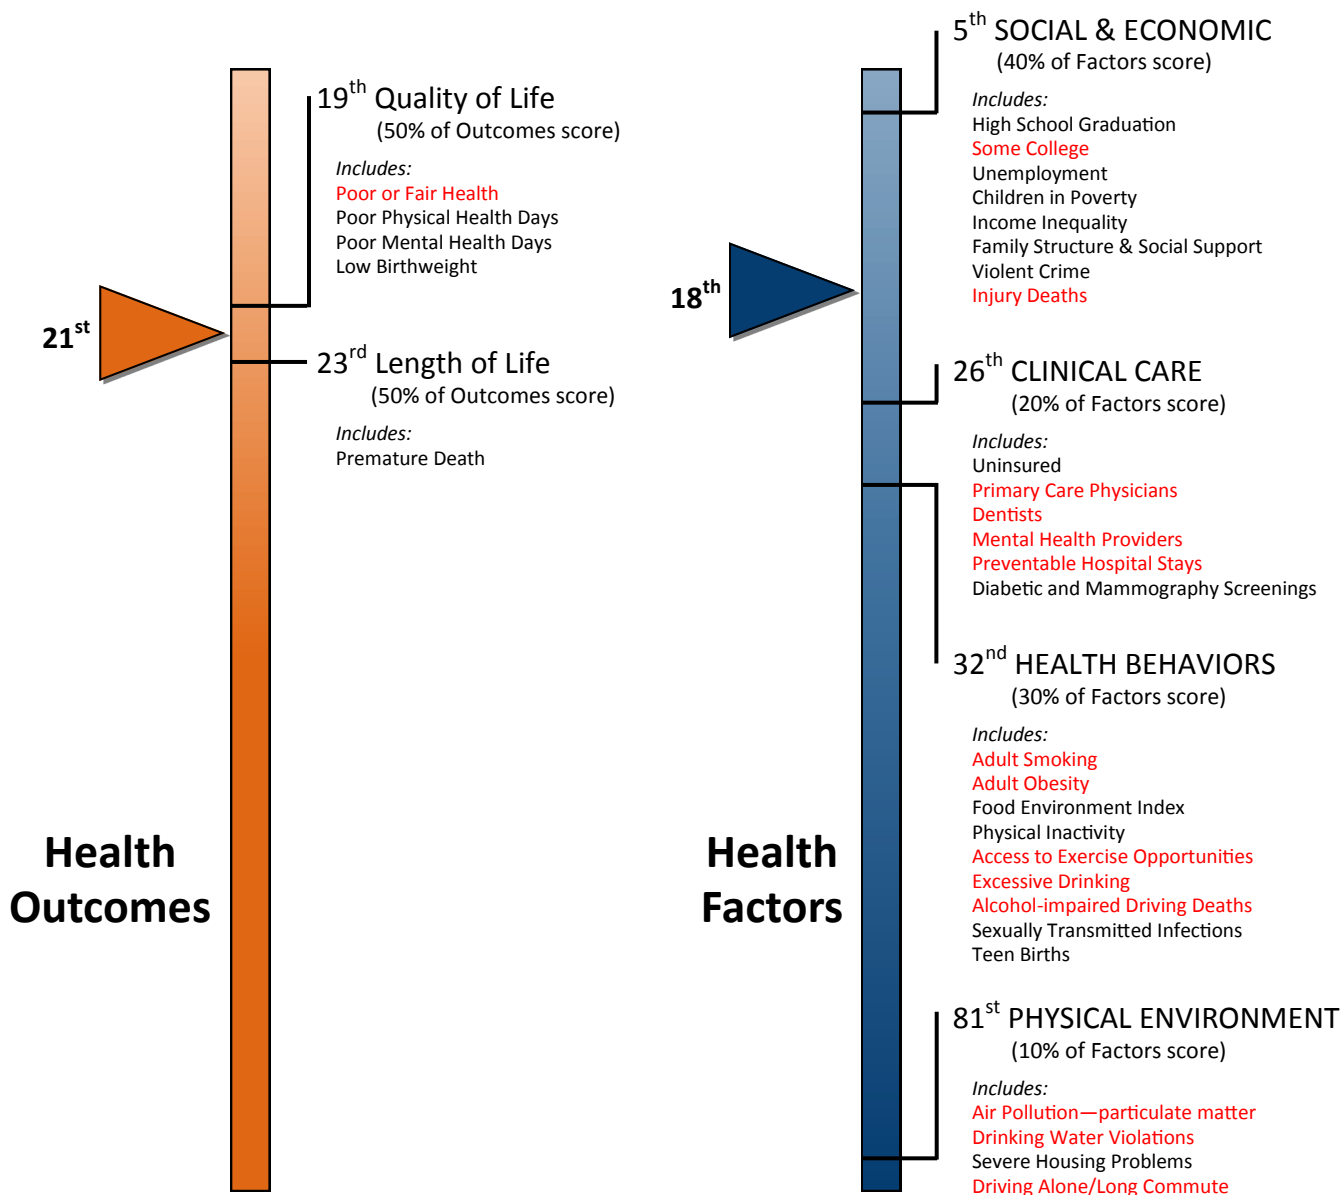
21$^{st}$

19$^{th}$ Quality of Life
(50% of Outcomes score)

*Includes:*
Poor or Fair Health
Poor Physical Health Days
Poor Mental Health Days
Low Birthweight

23$^{rd}$ Length of Life
(50% of Outcomes score)

*Includes:*
Premature Death

Health Outcomes

18$^{th}$

5$^{th}$ SOCIAL & ECONOMIC
(40% of Factors score)

*Includes:*
High School Graduation
Some College
Unemployment
Children in Poverty
Income Inequality
Family Structure & Social Support
Violent Crime
Injury Deaths

26$^{th}$ CLINICAL CARE
(20% of Factors score)

*Includes:*
Uninsured
Primary Care Physicians
Dentists
Mental Health Providers
Preventable Hospital Stays
Diabetic and Mammography Screenings

32$^{nd}$ HEALTH BEHAVIORS
(30% of Factors score)

*Includes:*
Adult Smoking
Adult Obesity
Food Environment Index
Physical Inactivity
Access to Exercise Opportunities
Excessive Drinking
Alcohol-impaired Driving Deaths
Sexually Transmitted Infections
Teen Births

Health Factors

81$^{st}$ PHYSICAL ENVIRONMENT
(10% of Factors score)

*Includes:*
Air Pollution—particulate matter
Drinking Water Violations
Severe Housing Problems
Driving Alone/Long Commute